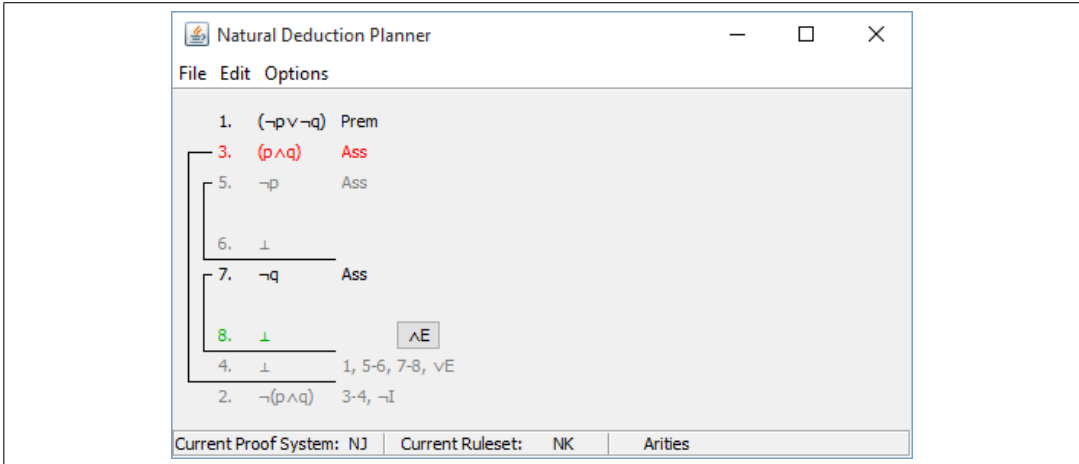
Natural Deduction Planner

File Edit Options

1. $(\neg p \vee \neg q)$ Prem
3. $(p \wedge q)$ Ass
5. $\neg p$ Ass
6. $\bot$
7. $\neg q$ Ass
8. $\bot$ $\wedge$E
4. $\bot$ 1, 5-6, 7-8, $\vee$E
2. $\neg(p \wedge q)$ 3-4, $\neg$I

Current Proof System: NJ | Current Ruleset: NK | Arities